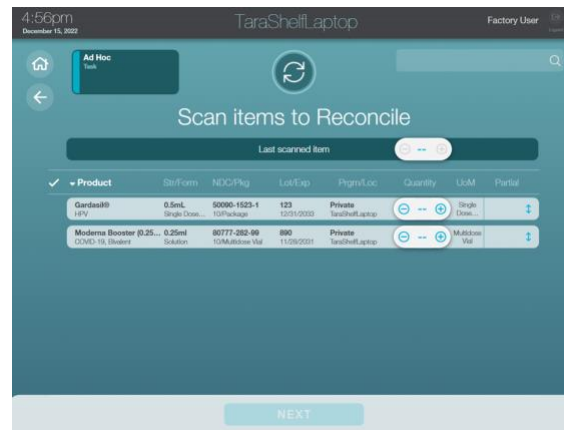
4:56pm
December 15, 2022

TaraShelfLaptop

Factory User

Ad Hoc
Task

Scan items to Reconcile

Last scanned item --

| ✓ | Product | Str/Form | NDC/Pkg | Lot/Exp | Prgm/Loc | Quantity | UoM | Partial |
|---|---|---|---|---|---|---|---|---|
| | Gardasil® HPV | 0.5mL Single Dose... | 50090-1523-1 10/Package | 123 12/31/2033 | Private TaraShelfLaptop | -- | Single Dose... | |
| | Moderna Booster (0.25... COVID-19, Bivalent | 0.25ml Solution | 80777-282-99 10/Multidose Vial | 890 11/28/2031 | Private TaraShelfLaptop | -- | Multidose Vial | |

NEXT